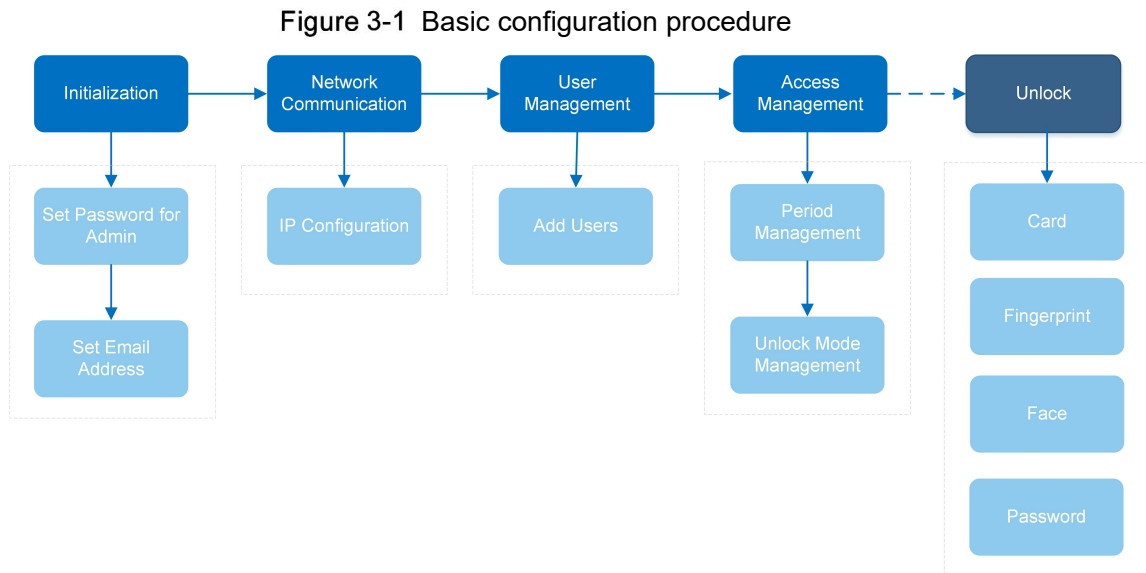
Figure 3-1 Basic configuration procedure

Initialization

Set Password for Admin

Set Email Address

Network Communication

IP Configuration

User Management

Add Users

Access Management

Period Management

Unlock Mode Management

Unlock

Card

Fingerprint

Face

Password